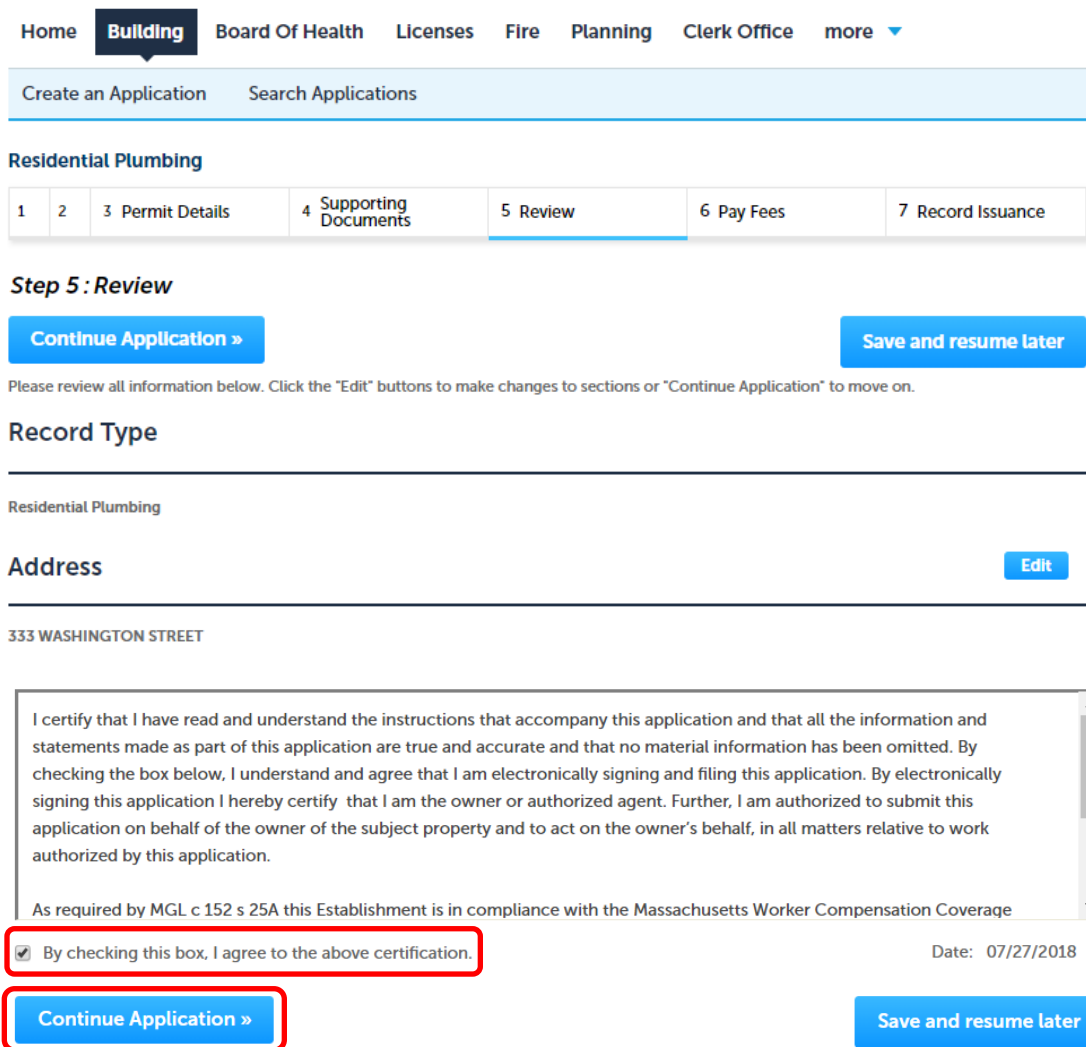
Home Building Board Of Health Licenses Fire Planning Clerk Office more

Create an Application Search Applications

Residential Plumbing

| 1 | 2 | 3 Permit Details | 4 Supporting Documents | 5 Review | 6 Pay Fees | 7 Record Issuance |
|---|---|---|---|---|---|---|

Step 5 : Review

Continue Application »

Save and resume later

Please review all information below. Click the "Edit" buttons to make changes to sections or "Continue Application" to move on.

Record Type

Residential Plumbing

Address

Edit

333 WASHINGTON STREET

I certify that I have read and understand the instructions that accompany this application and that all the information and statements made as part of this application are true and accurate and that no material information has been omitted. By checking the box below, I understand and agree that I am electronically signing and filing this application. By electronically signing this application I hereby certify that I am the owner or authorized agent. Further, I am authorized to submit this application on behalf of the owner of the subject property and to act on the owner's behalf, in all matters relative to work authorized by this application.

As required by MGL c 152 s 25A this Establishment is in compliance with the Massachusetts Worker Compensation Coverage

By checking this box, I agree to the above certification.

Date: 07/27/2018

Continue Application »

Save and resume later